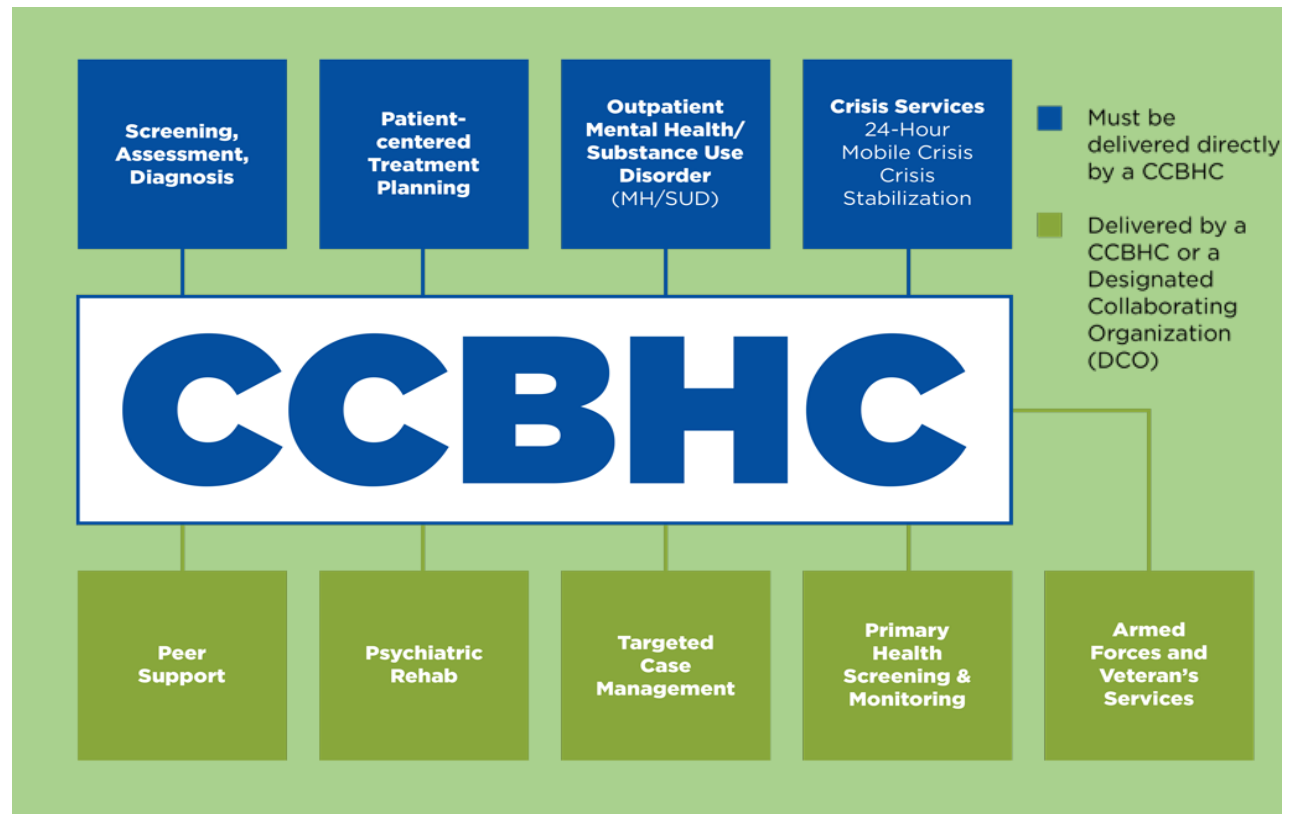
Screening, Assessment, Diagnosis

Patient-centered Treatment Planning

Outpatient Mental Health/ Substance Use Disorder (MH/SUD)

Crisis Services
24-Hour Mobile Crisis
Crisis Stabilization

Must be delivered directly by a CCBHC

Delivered by a CCBHC or a Designated Collaborating Organization (DCO)

CCBHC

Peer Support

Psychiatric Rehab

Targeted Case Management

Primary Health Screening & Monitoring

Armed Forces and Veteran's Services